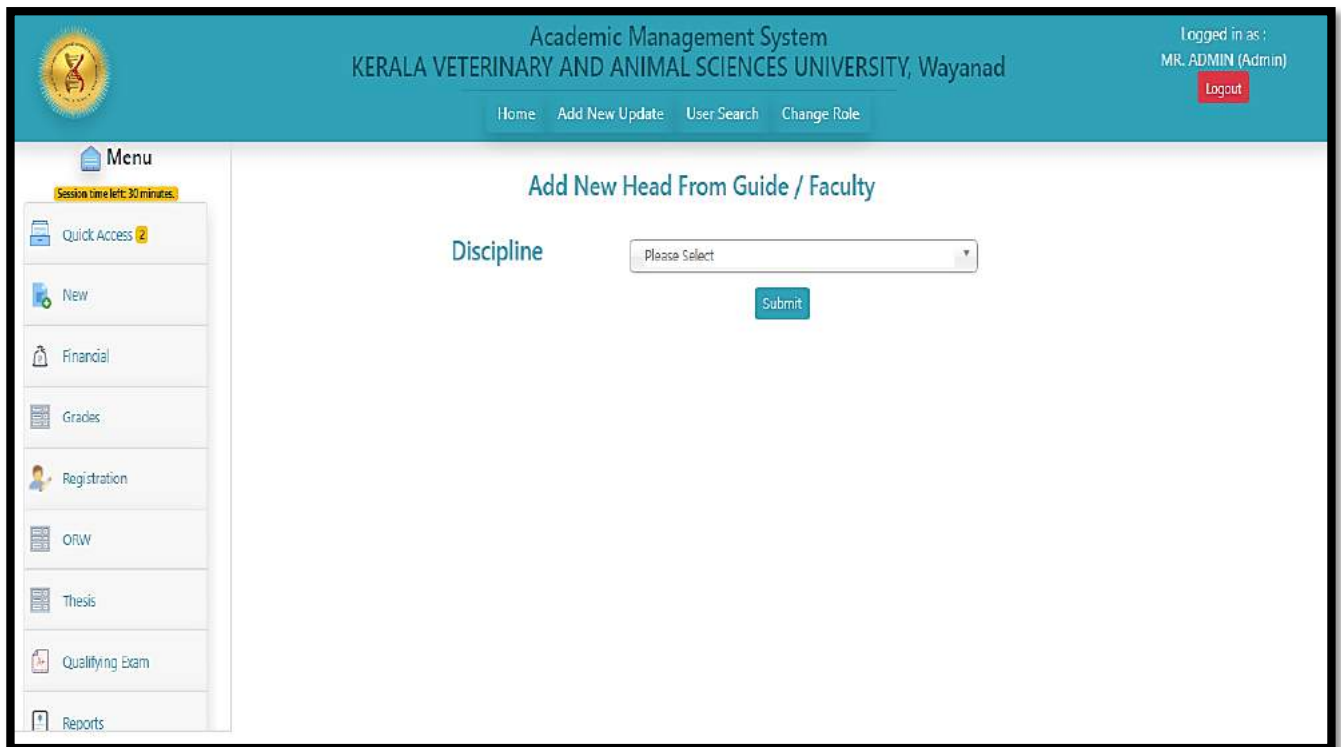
Academic Management System
KERALA VETERINARY AND ANIMAL SCIENCES UNIVERSITY, Wayanad

Home Add New Update User Search Change Role

Logged in as :
MR. ADMIN (Admin)
Logout

Menu
Session time left: 30 minutes.

Quick Access 2
New
Financial
Grades
Registration
ORW
Thesis
Qualifying Exam
Reports

Add New Head From Guide / Faculty

Discipline
Please Select

Submit